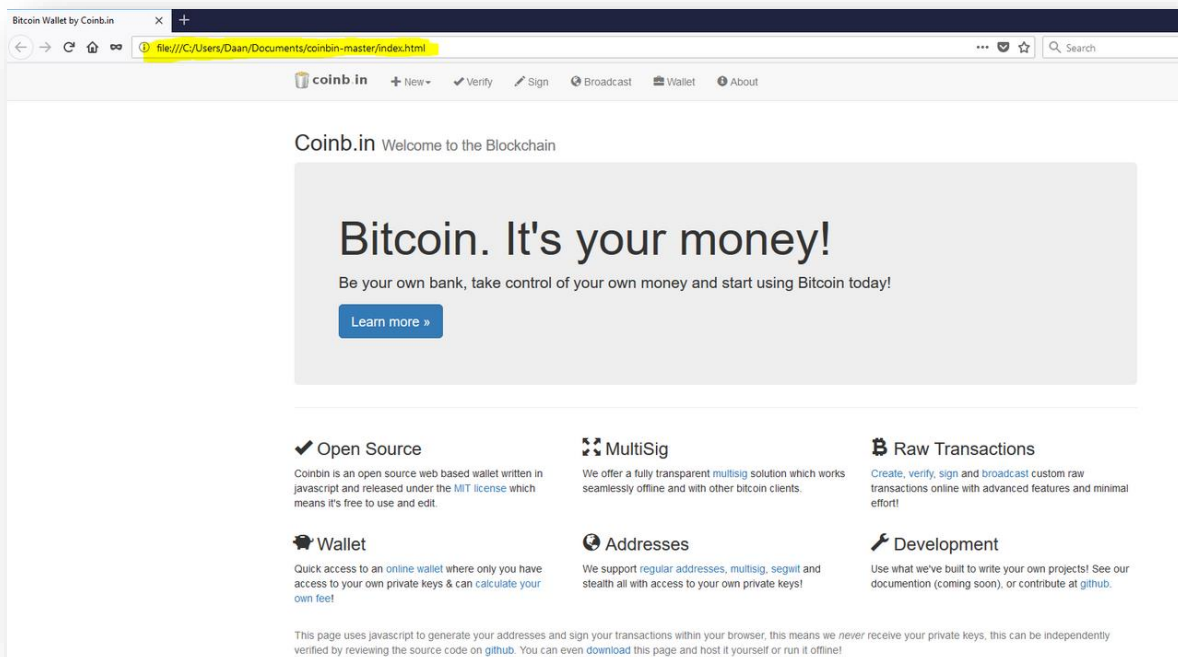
Bitcoin Wallet by Coinb.in × +

file:///C:/Users/Daan/Documents/coinbin-master/index.html

Search

coinb.in New Verify Sign Broadcast Wallet About

Coinb.in Welcome to the Blockchain

Bitcoin. It's your money!

Be your own bank, take control of your own money and start using Bitcoin today!

Learn more »

Open Source

Coinbin is an open source web based wallet written in javascript and released under the MIT license which means it's free to use and edit.

MultiSig

We offer a fully transparent multisig solution which works seamlessly offline and with other bitcoin clients.

Raw Transactions

Create, verify, sign and broadcast custom raw transactions online with advanced features and minimal effort!

Wallet

Quick access to an online wallet where only you have access to your own private keys & can calculate your own fee!

Addresses

We support regular addresses, multisig, segwit and stealth all with access to your own private keys!

Development

Use what we've built to write your own projects! See our documention (coming soon), or contribute at github.

This page uses javascript to generate your addresses and sign your transactions within your browser, this means we never receive your private keys, this can be independently verified by reviewing the source code on github. You can even download this page and host it yourself or run it offline!